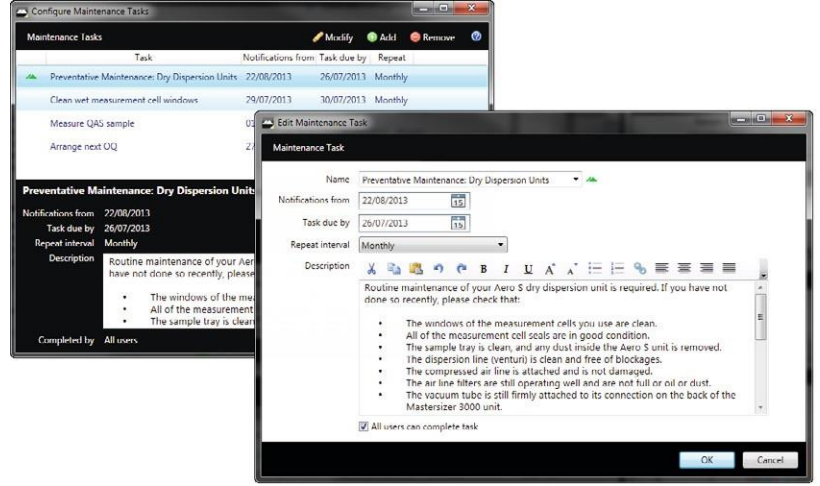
Configure Maintenance Tasks

Maintenance Tasks
Modify
Add
Remove

| Task | Notifications from | Task due by | Repeat |
|---|---|---|---|
| Preventative Maintenance: Dry Dispersion Units | 22/08/2013 | 26/07/2013 | Monthly |
| Clean wet measurement cell windows | 29/07/2013 | 30/07/2013 | Monthly |
| Measure QAS sample | 0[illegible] | | |
| Arrange next OQ | 2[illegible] | | |

Preventative Maintenance: Dry Dispersion Units

Notifications from 22/08/2013
Task due by 26/07/2013
Repeat interval Monthly
Description Routine maintenance of your Aero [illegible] have not done so recently, please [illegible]
• The windows of the mea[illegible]
• All of the measurement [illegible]
• The sample tray is clean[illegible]

Completed by All users

Edit Maintenance Task

Maintenance Task

Name Preventative Maintenance: Dry Dispersion Units
Notifications from 22/08/2013
Task due by 26/07/2013
Repeat interval Monthly
Description
B I U

Routine maintenance of your Aero S dry dispersion unit is required. If you have not done so recently, please check that:

• The windows of the measurement cells you use are clean.
• All of the measurement cell seals are in good condition.
• The sample tray is clean, and any dust inside the Aero S unit is removed.
• The dispersion line (venturi) is clean and free of blockages.
• The compressed air line is attached and is not damaged.
• The air line filters are still operating well and are not full or oil or dust.
• The vacuum tube is still firmly attached to its connection on the back of the Mastersizer 3000 unit.

All users can complete task

OK Cancel